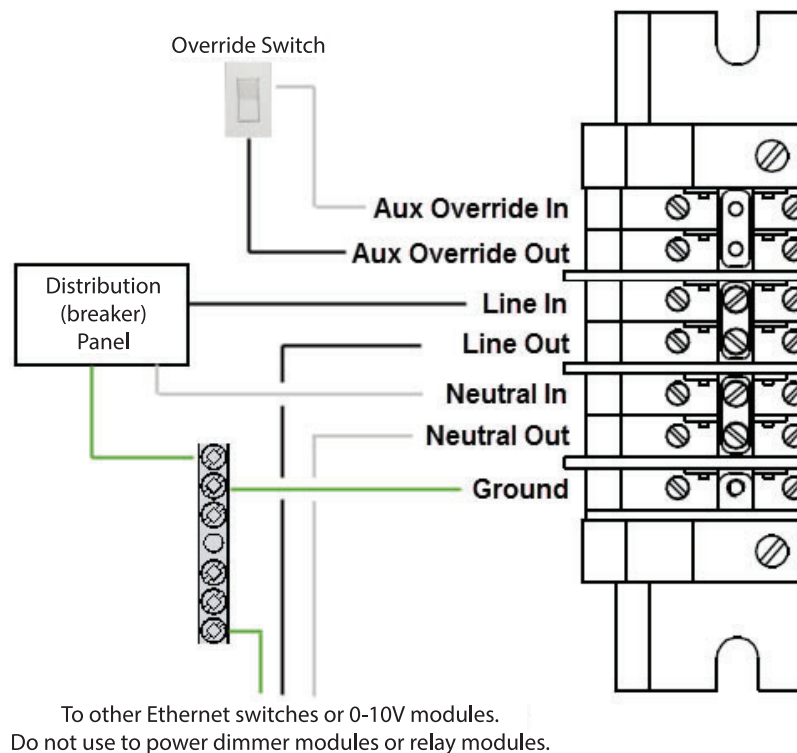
Override Switch

Aux Override In
Aux Override Out

Distribution (breaker) Panel

Line In
Line Out
Neutral In
Neutral Out
Ground

To other Ethernet switches or 0-10V modules.
Do not use to power dimmer modules or relay modules.